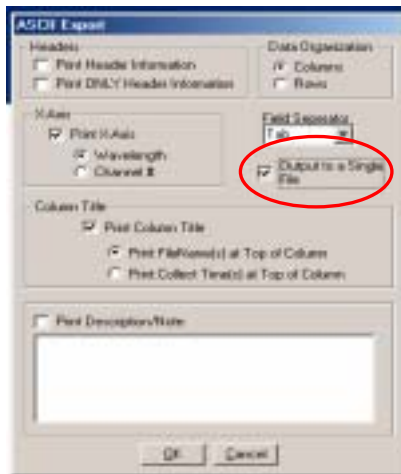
ASCII Export

Headers
Print Header Information
Print ONLY Header Information

Data Organization
Columns
Rows

X-Axis
Print X-Axis
Wavelength
Channel #

Field Separator
Tab

Output to a Single File

Column Title
Print Column Title
Print FileName(s) at Top of Column
Print Collect Time(s) at Top of Column

Print Description/Note

OK
Cancel